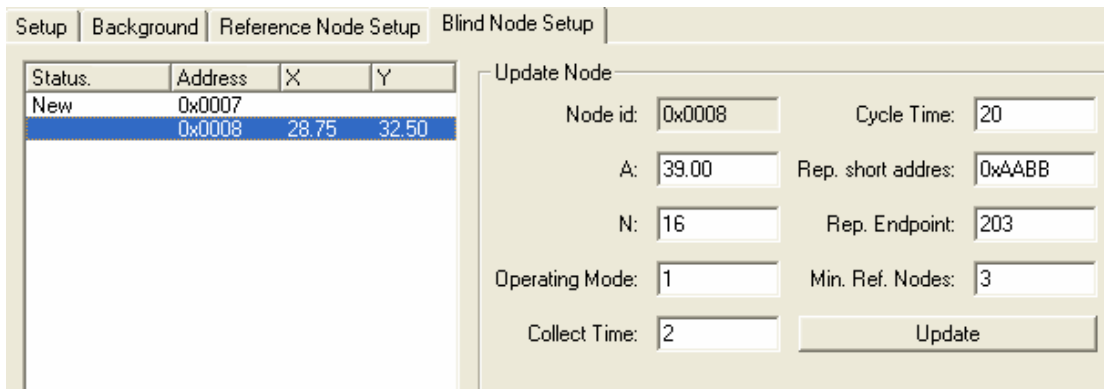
Setup | Background | Reference Node Setup | Blind Node Setup

| Status. | Address | X | Y |
|---|---|---|---|
| New | 0x0007 | | |
| | 0x0008 | 28.75 | 32.50 |

Update Node

Node id: 0x0008

Cycle Time: 20

A: 39.00

Rep. short addres: 0xAABB

N: 16

Rep. Endpoint: 203

Operating Mode: 1

Min. Ref. Nodes: 3

Collect Time: 2

Update